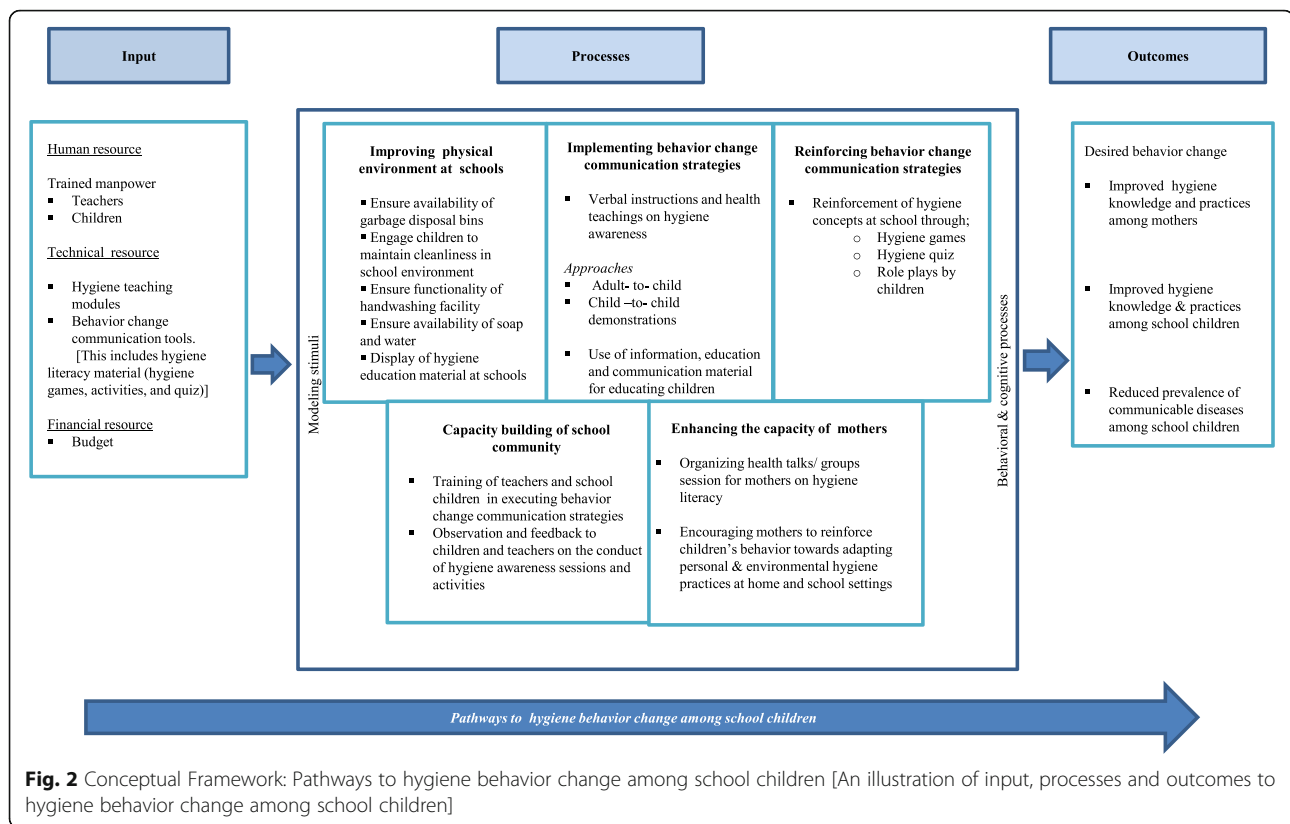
Input

Processes

Outcomes

Human resource

Trained manpower
- Teachers
- Children

Technical resource

- Hygiene teaching modules
- Behavior change communication tools. [This includes hygiene literacy material (hygiene games, activities, and quiz)]

Financial resource
- Budget

Modeling stimuli

Improving physical environment at schools

- Ensure availability of garbage disposal bins
- Engage children to maintain cleanliness in school environment
- Ensure functionality of handwashing facility
- Ensure availability of soap and water
- Display of hygiene education material at schools

Implementing behavior change communication strategies

- Verbal instructions and health teachings on hygiene awareness

Approaches
- Adult- to- child
- Child –to- child demonstrations

- Use of information, education and communication material for educating children

Reinforcing behavior change communication strategies

- Reinforcement of hygiene concepts at school through;
 - Hygiene games
 - Hygiene quiz
 - Role plays by children

Capacity building of school community

- Training of teachers and school children in executing behavior change communication strategies
- Observation and feedback to children and teachers on the conduct of hygiene awareness sessions and activities

Enhancing the capacity of mothers

- Organizing health talks/ groups session for mothers on hygiene literacy

- Encouraging mothers to reinforce children's behavior towards adapting personal & environmental hygiene practices at home and school settings

Behavioral & cognitive processes

Desired behavior change

- Improved hygiene knowledge and practices among mothers

- Improved hygiene knowledge & practices among school children

- Reduced prevalence of communicable diseases among school children

Pathways to hygiene behavior change among school children

Fig. 2 Conceptual Framework: Pathways to hygiene behavior change among school children [An illustration of input, processes and outcomes to hygiene behavior change among school children]